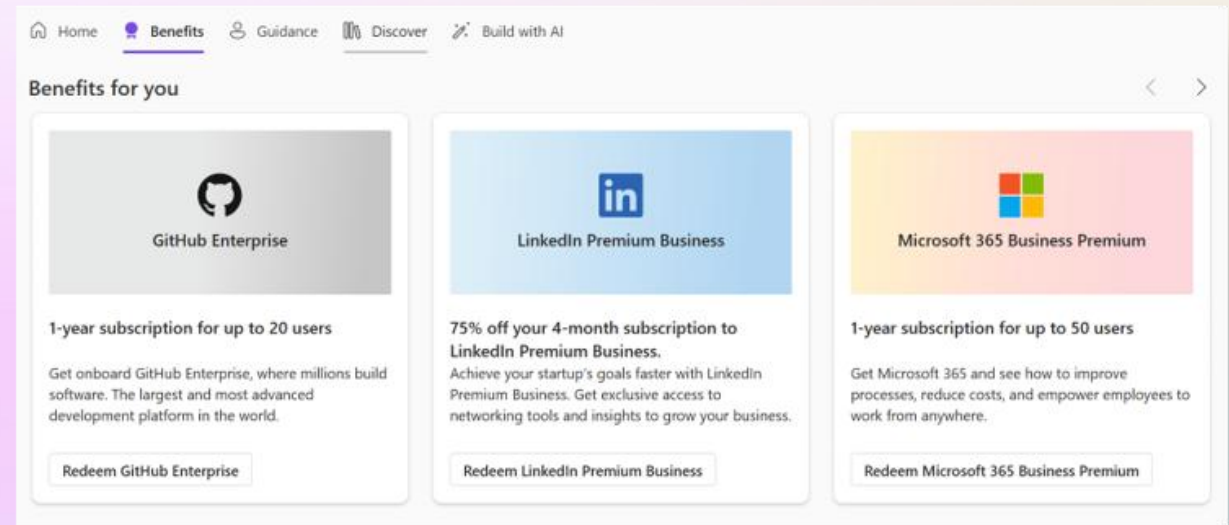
Home Benefits Guidance Discover Build with AI

Benefits for you

‹ ›

GitHub Enterprise

1-year subscription for up to 20 users

Get onboard GitHub Enterprise, where millions build software. The largest and most advanced development platform in the world.

Redeem GitHub Enterprise

in

LinkedIn Premium Business

75% off your 4-month subscription to LinkedIn Premium Business.

Achieve your startup's goals faster with LinkedIn Premium Business. Get exclusive access to networking tools and insights to grow your business.

Redeem LinkedIn Premium Business

Microsoft 365 Business Premium

1-year subscription for up to 50 users

Get Microsoft 365 and see how to improve processes, reduce costs, and empower employees to work from anywhere.

Redeem Microsoft 365 Business Premium